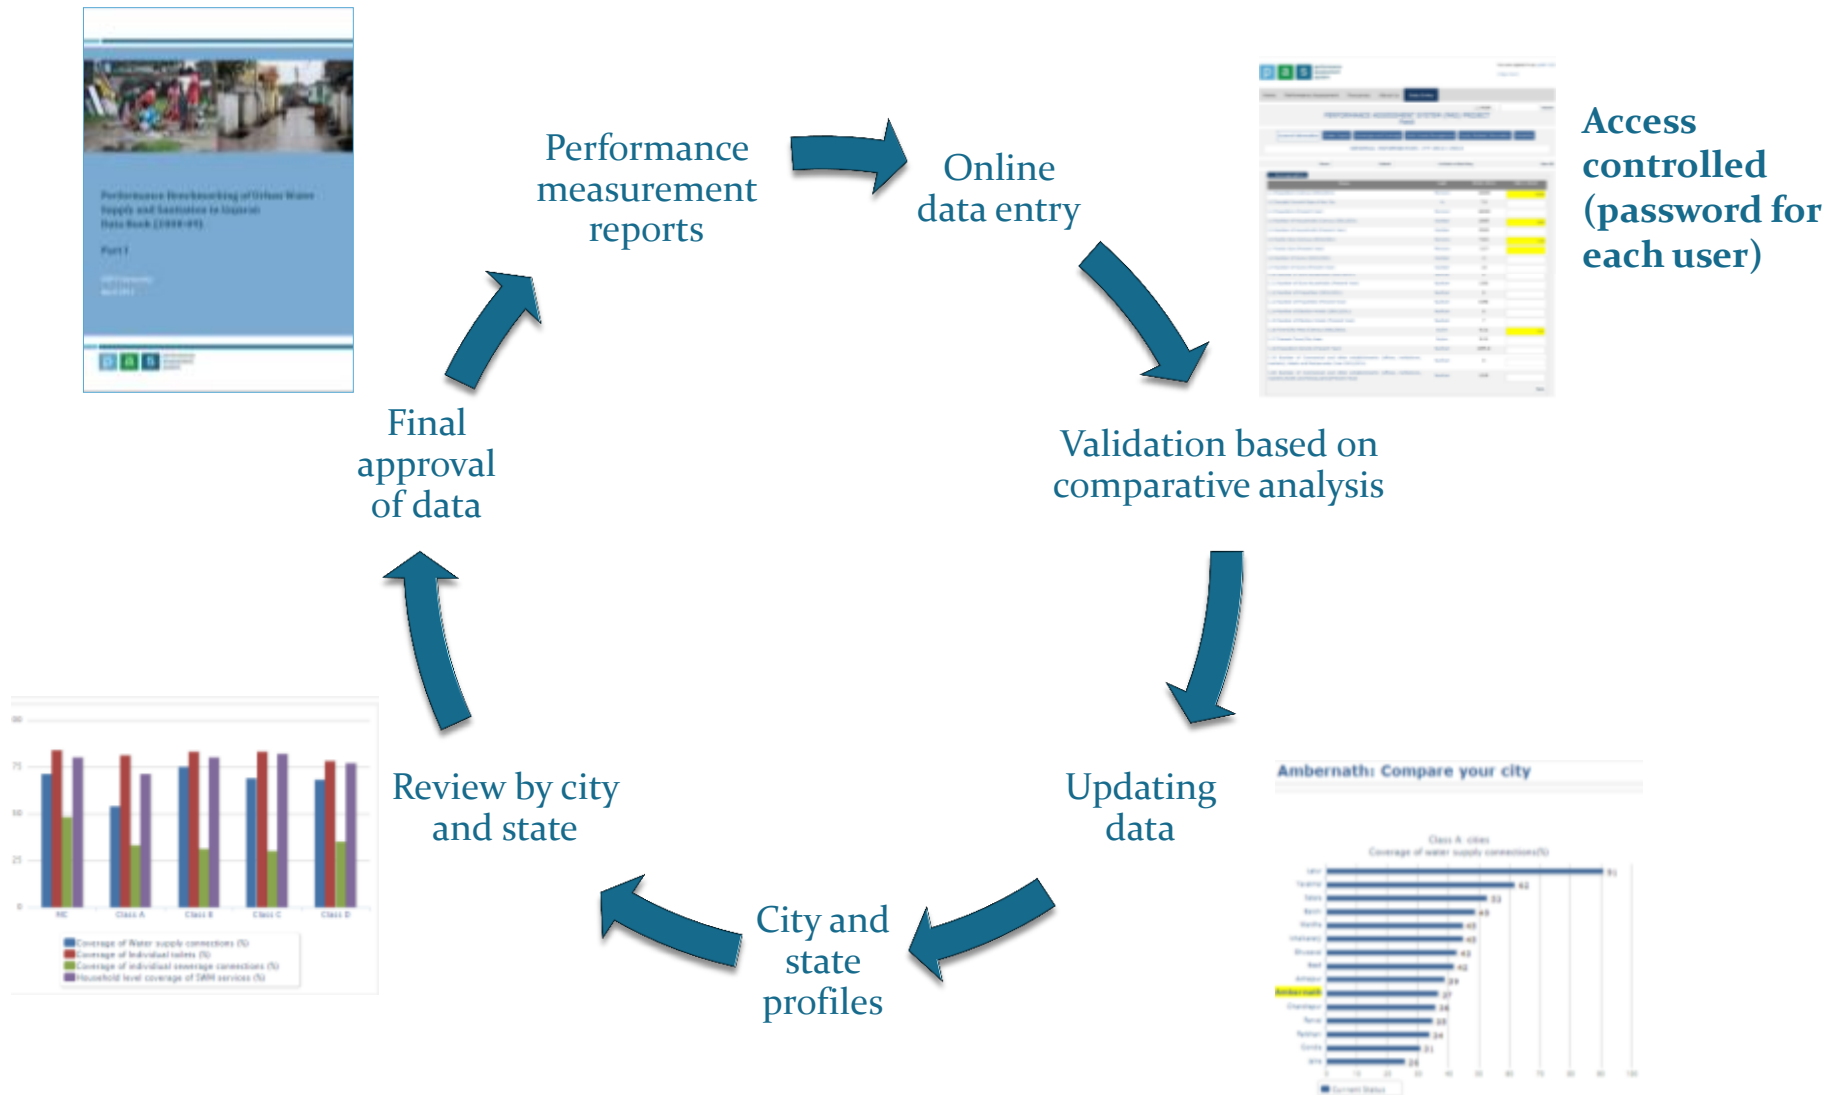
Performance Benchmarking of Urban Water Supply and Sanitation in Gujarat
Data Book (2008-09)

Performance measurement reports

Online data entry

Access controlled (password for each user)

Validation based on comparative analysis

Updating data

Ambernath: Compare your city

City and state profiles

Review by city and state

Final approval of data